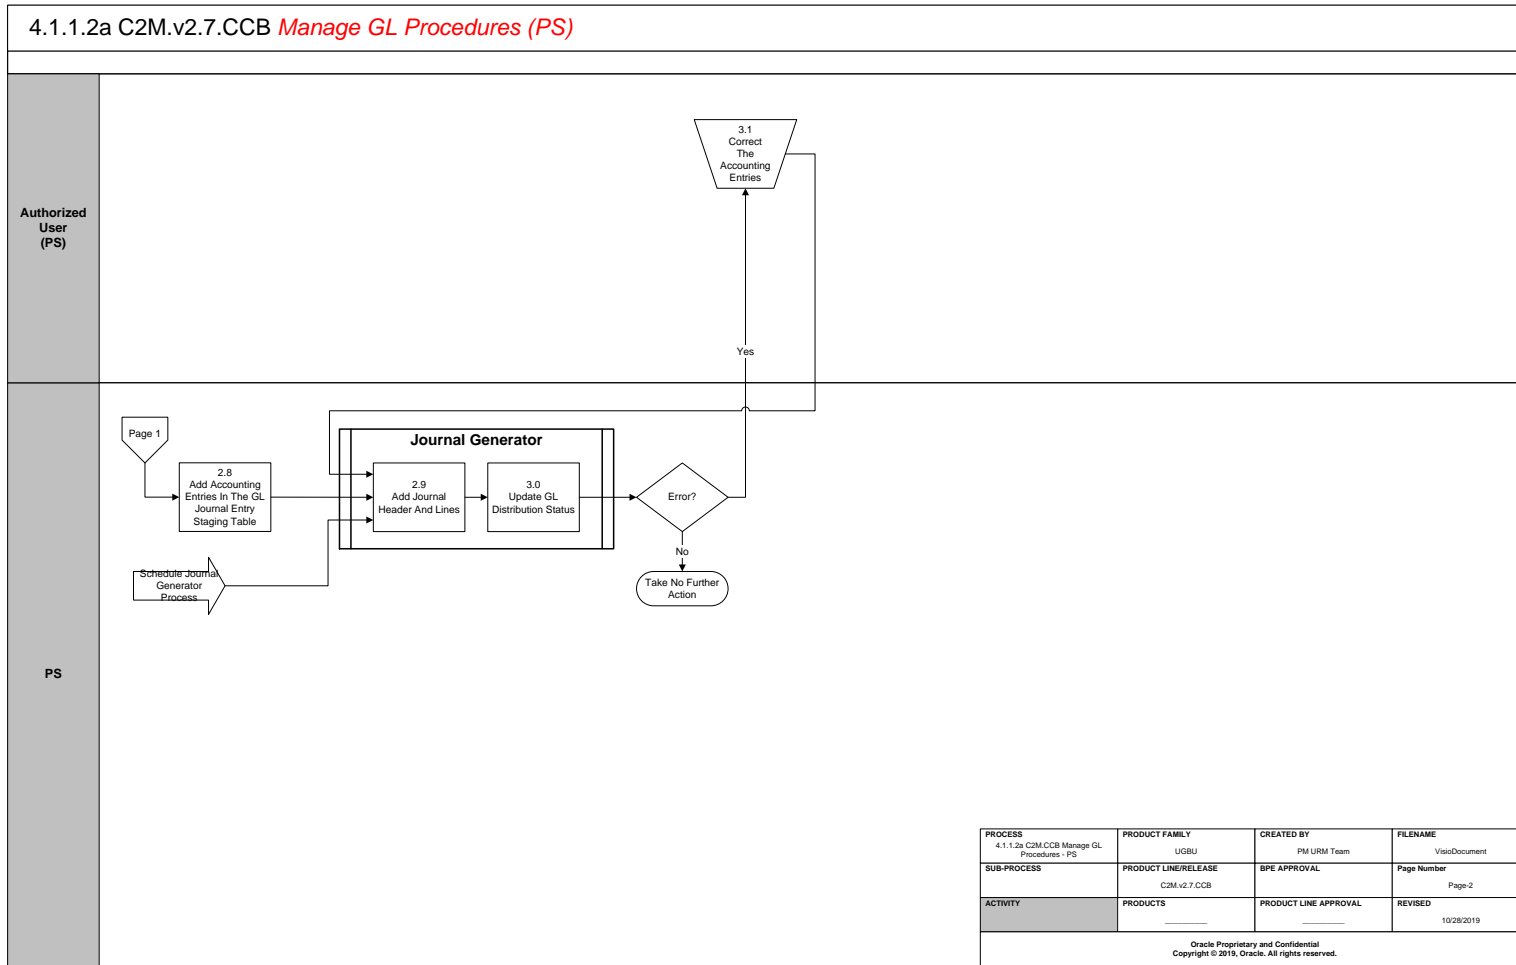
4.1.1.2a C2M.v2.7.CCB Manage GL Procedures (PS)

Authorized User (PS)

3.1 Correct The Accounting Entries

Yes

PS

Page 1

2.8 Add Accounting Entries In The GL Journal Entry Staging Table

Journal Generator

2.9 Add Journal Header And Lines

3.0 Update GL Distribution Status

Error?

No

Take No Further Action

Schedule Journal Generator Process

| PROCESS 4.1.1.2a C2M.CCB Manage GL Procedures - PS | PRODUCT FAMILY UGBU | CREATED BY PM URM Team | FILENAME VisioDocument |
|---|---|---|---|
| SUB-PROCESS | PRODUCT LINE/RELEASE C2M.v2.7.CCB | BPE APPROVAL | Page Number Page-2 |
| ACTIVITY | PRODUCTS ________ | PRODUCT LINE APPROVAL ________ | REVISED 10/28/2019 |

Oracle Proprietary and Confidential
Copyright © 2019, Oracle. All rights reserved.